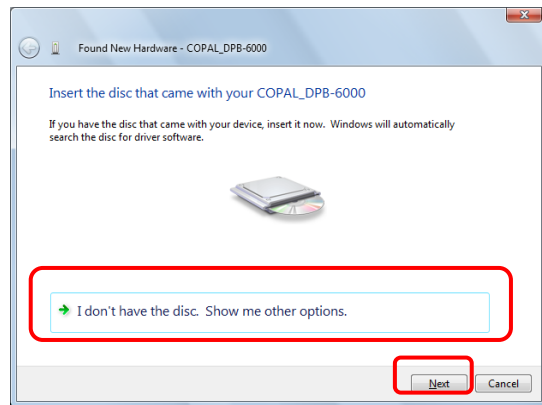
Found New Hardware - COPAL_DPB-6000

Insert the disc that came with your COPAL_DPB-6000

If you have the disc that came with your device, insert it now. Windows will automatically search the disc for driver software.

I don't have the disc. Show me other options.

Next

Cancel